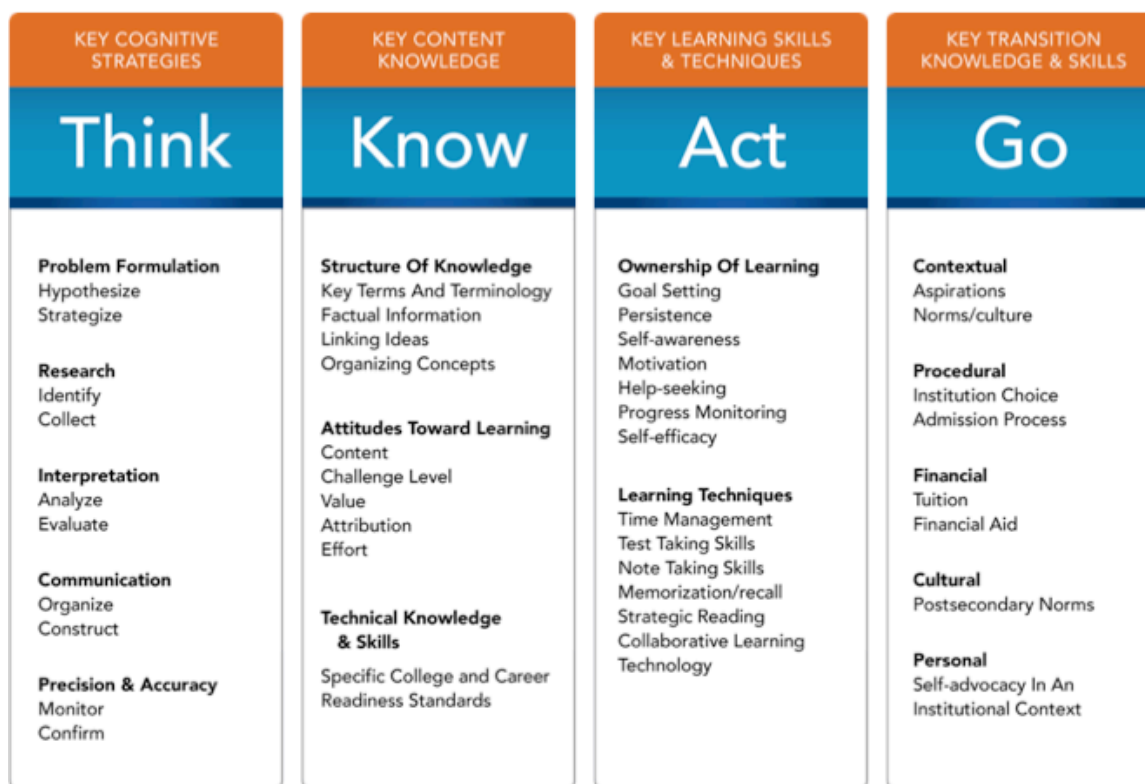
KEY COGNITIVE STRATEGIES

Think

Problem Formulation
Hypothesize
Strategize

Research
Identify
Collect

Interpretation
Analyze
Evaluate

Communication
Organize
Construct

Precision & Accuracy
Monitor
Confirm

KEY CONTENT KNOWLEDGE

Know

Structure Of Knowledge
Key Terms And Terminology
Factual Information
Linking Ideas
Organizing Concepts

Attitudes Toward Learning
Content
Challenge Level
Value
Attribution
Effort

Technical Knowledge & Skills
Specific College and Career Readiness Standards

KEY LEARNING SKILLS & TECHNIQUES

Act

Ownership Of Learning
Goal Setting
Persistence
Self-awareness
Motivation
Help-seeking
Progress Monitoring
Self-efficacy

Learning Techniques
Time Management
Test Taking Skills
Note Taking Skills
Memorization/recall
Strategic Reading
Collaborative Learning
Technology

KEY TRANSITION KNOWLEDGE & SKILLS

Go

Contextual
Aspirations
Norms/culture

Procedural
Institution Choice
Admission Process

Financial
Tuition
Financial Aid

Cultural
Postsecondary Norms

Personal
Self-advocacy In An Institutional Context